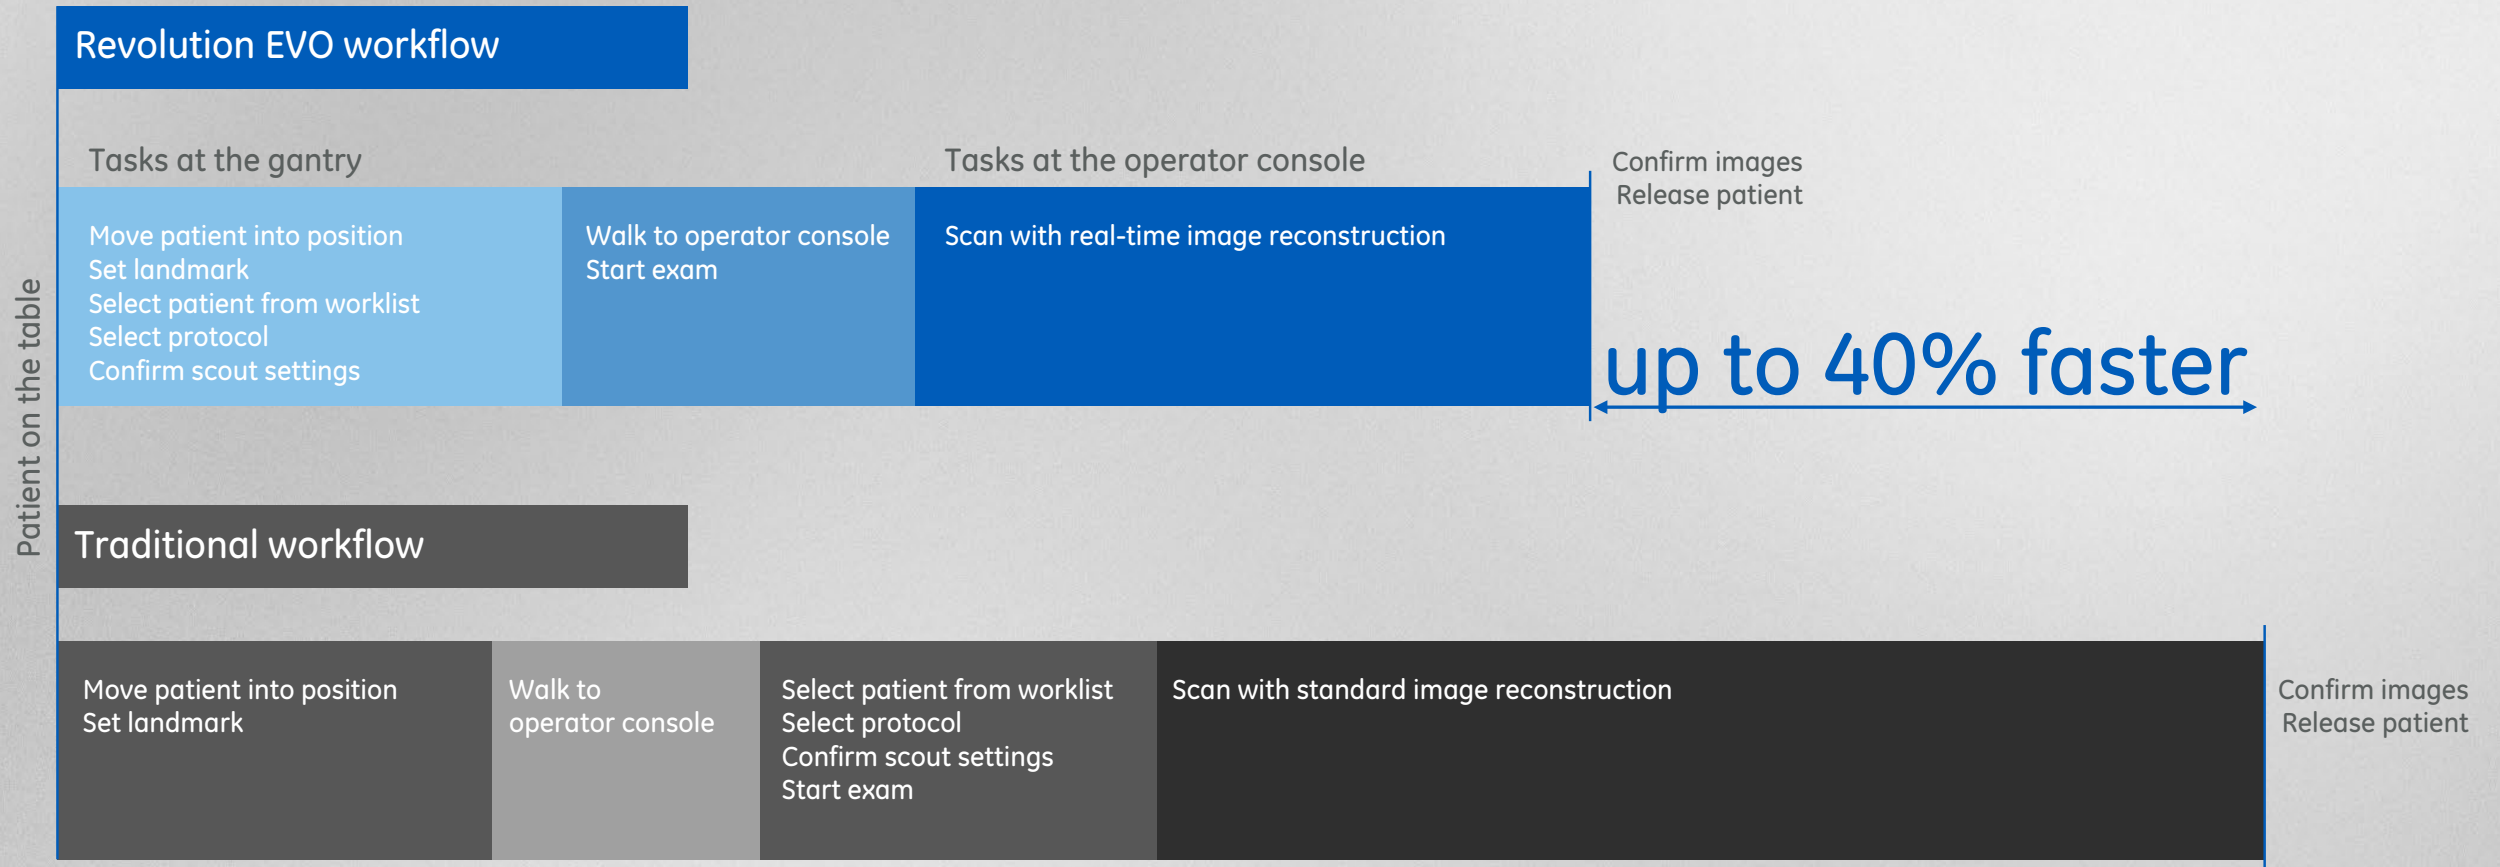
Revolution EVO workflow

Patient on the table

Tasks at the gantry

Tasks at the operator console

Confirm images
Release patient

Move patient into position
Set landmark
Select patient from worklist
Select protocol
Confirm scout settings

Walk to operator console
Start exam

Scan with real-time image reconstruction

up to 40% faster

Traditional workflow

Move patient into position
Set landmark

Walk to operator console

Select patient from worklist
Select protocol
Confirm scout settings
Start exam

Scan with standard image reconstruction

Confirm images
Release patient